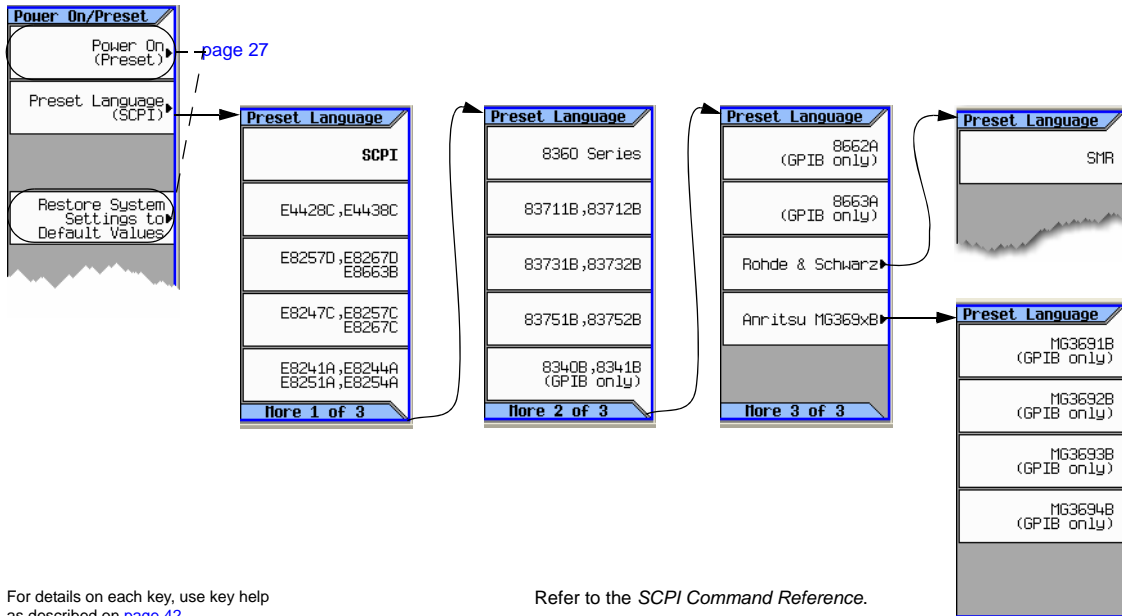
Power On/Preset

Power On (Preset)

page 27

Preset Language (SCPI)

Restore System Settings to Default Values

Preset Language

SCPI

E4428C,E4438C

E8257D,E8267D E8663B

E8247C,E8257C E8267C

E8241A,E8244A E8251A,E8254A

More 1 of 3

Preset Language

8360 Series

83711B,83712B

83731B,83732B

83751B,83752B

8340B,8341B (GPIB only)

More 2 of 3

Preset Language

8662A (GPIB only)

8663A (GPIB only)

Rohde & Schwarz

Anritsu MG369xB

More 3 of 3

Preset Language

SMR

Preset Language

MG3691B (GPIB only)

MG3692B (GPIB only)

MG3693B (GPIB only)

MG3694B (GPIB only)

For details on each key, use key help as described on page 42.

Refer to the *SCPI Command Reference*.